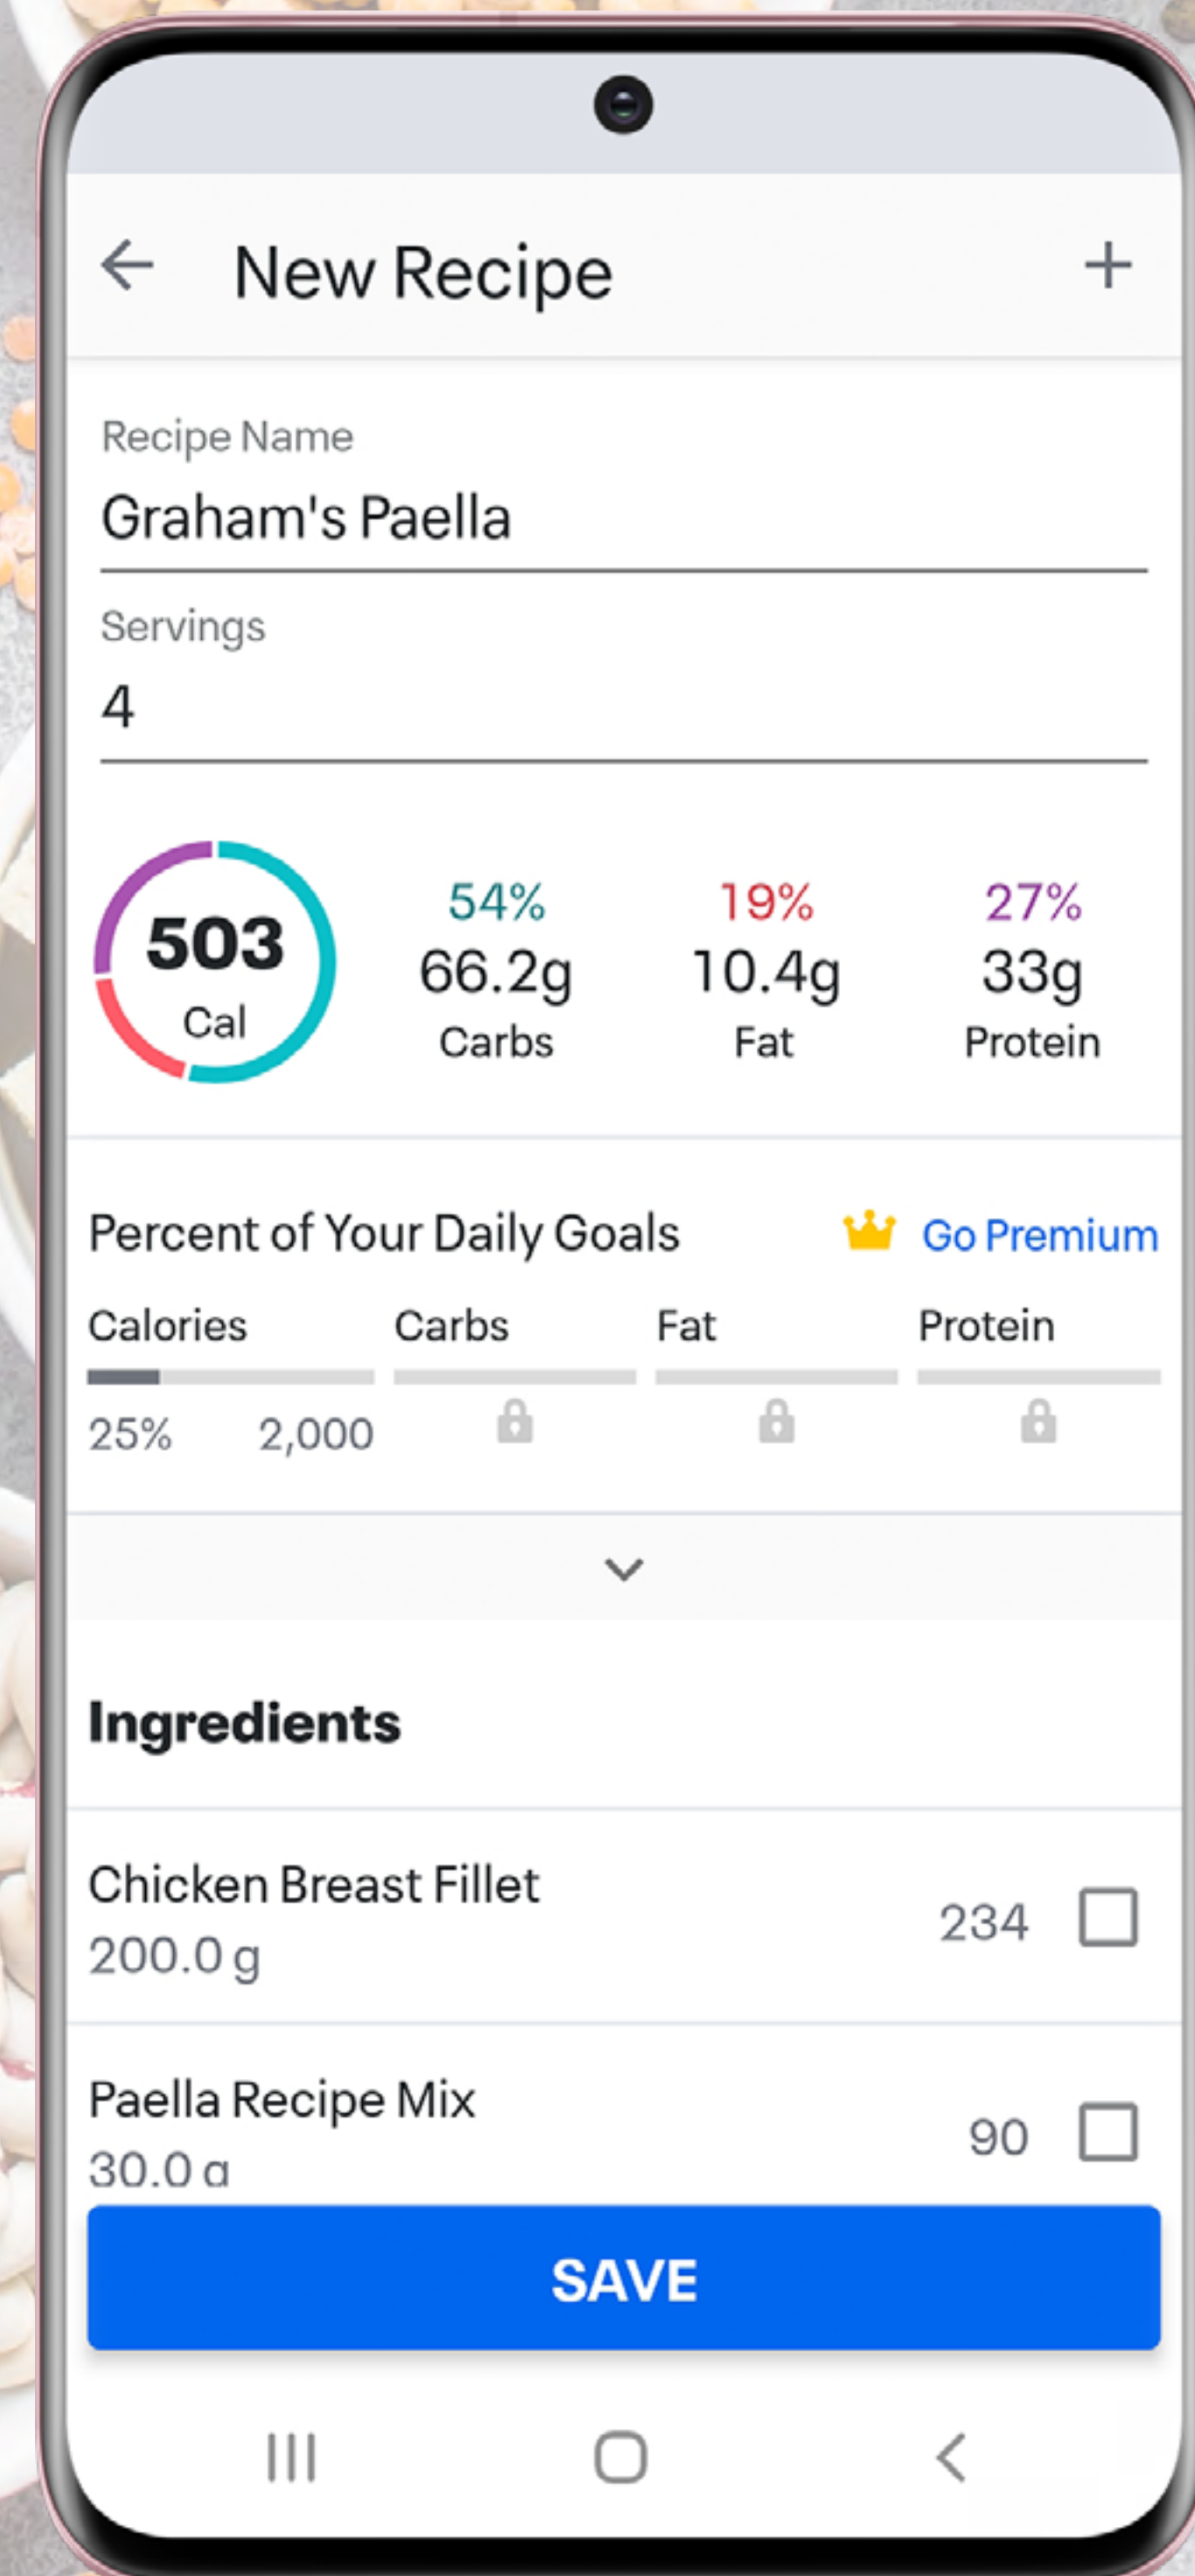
New Recipe

Recipe Name
Graham's Paella

Servings
4

503
Cal

54%
66.2g
Carbs

19%
10.4g
Fat

27%
33g
Protein

Percent of Your Daily Goals
Go Premium

Calories
25% 2,000

Carbs

Fat

Protein

Ingredients

Chicken Breast Fillet
200.0 g
234

Paella Recipe Mix
30.0 g
90

SAVE